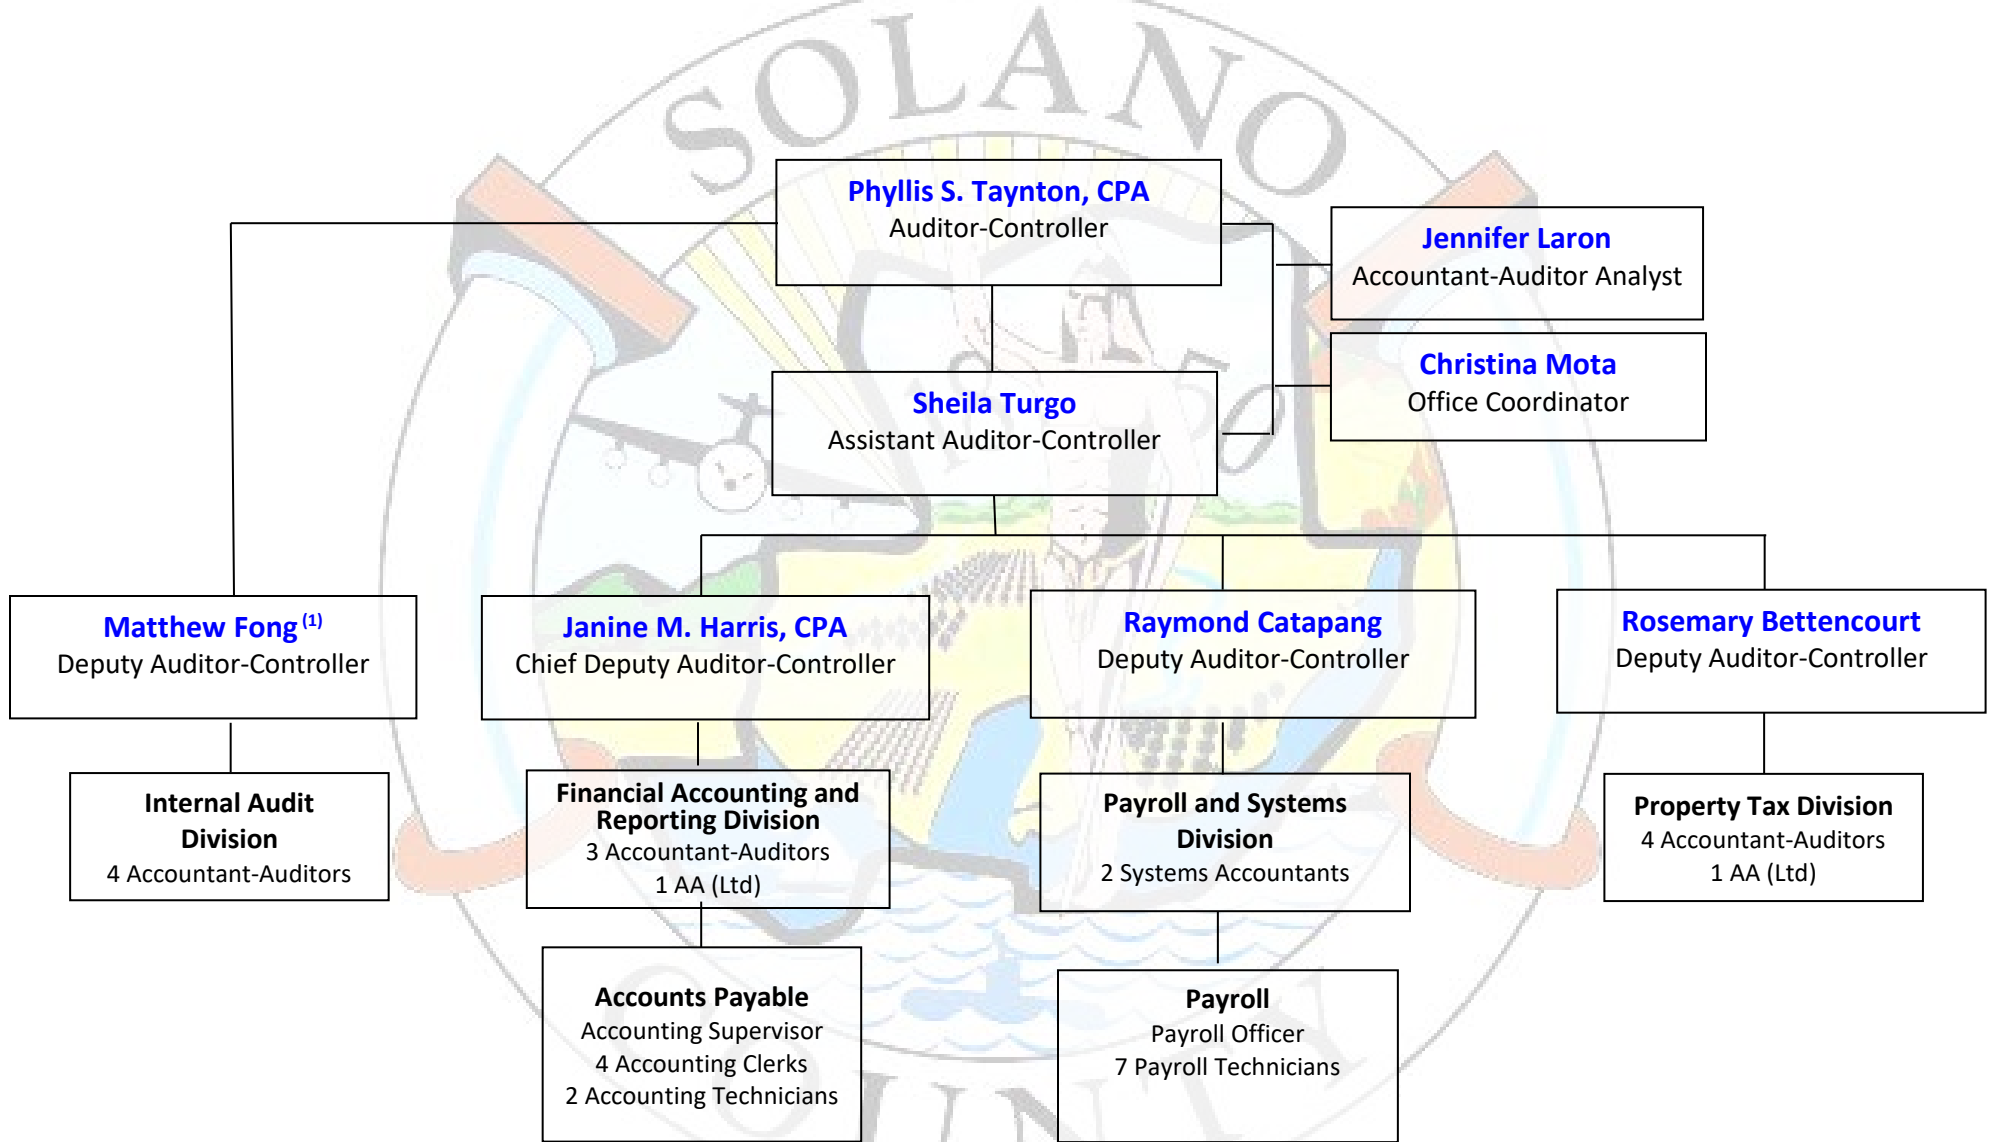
SOLANO

Phyllis S. Taynton, CPA
Auditor-Controller

Jennifer Laron
Accountant-Auditor Analyst

Christina Mota
Office Coordinator

Sheila Turgo
Assistant Auditor-Controller

Matthew Fong $^{(1)}$
Deputy Auditor-Controller

Janine M. Harris, CPA
Chief Deputy Auditor-Controller

Raymond Catapang
Deputy Auditor-Controller

Rosemary Bettencourt
Deputy Auditor-Controller

Internal Audit Division
4 Accountant-Auditors

Financial Accounting and Reporting Division
3 Accountant-Auditors
1 AA (Ltd)

Payroll and Systems Division
2 Systems Accountants

Property Tax Division
4 Accountant-Auditors
1 AA (Ltd)

Accounts Payable
Accounting Supervisor
4 Accounting Clerks
2 Accounting Technicians

Payroll
Payroll Officer
7 Payroll Technicians